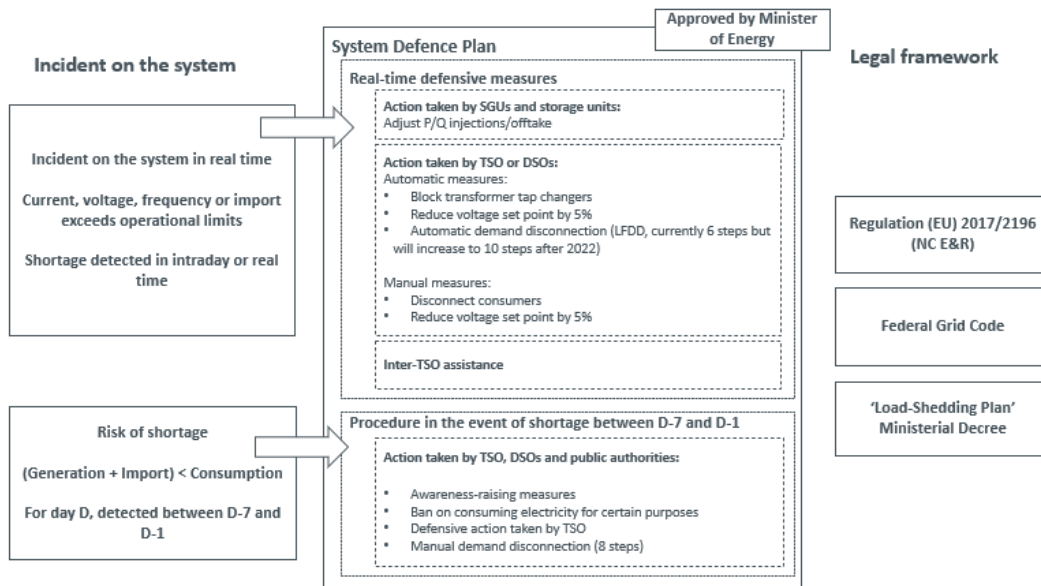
Incident on the system

Incident on the system in real time

Current, voltage, frequency or import exceeds operational limits

Shortage detected in intraday or real time

Risk of shortage

(Generation + Import) < Consumption

For day D, detected between D-7 and D-1

Approved by Minister of Energy

System Defence Plan

Real-time defensive measures

Action taken by SGUs and storage units:
Adjust P/Q injections/offtake

Action taken by TSO or DSOs:
Automatic measures:
• Block transformer tap changers
• Reduce voltage set point by 5%
• Automatic demand disconnection (LFDD, currently 6 steps but will increase to 10 steps after 2022)

Manual measures:
• Disconnect consumers
• Reduce voltage set point by 5%

Inter-TSO assistance

Procedure in the event of shortage between D-7 and D-1

Action taken by TSO, DSOs and public authorities:

• Awareness-raising measures
• Ban on consuming electricity for certain purposes
• Defensive action taken by TSO
• Manual demand disconnection (8 steps)

Legal framework

Regulation (EU) 2017/2196 (NC E&R)

Federal Grid Code

'Load-Shedding Plan' Ministerial Decree